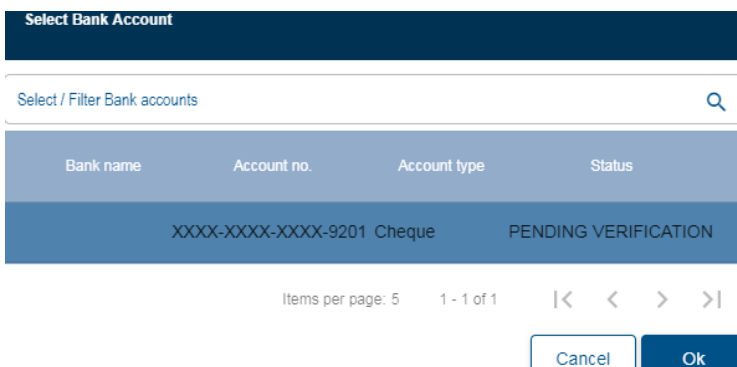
Select Bank Account

Select / Filter Bank accounts

| Bank name | Account no. | Account type | Status |
|---|---|---|---|
| | XXXX-XXXX-XXXX-9201 | Cheque | PENDING VERIFICATION |

Items per page: 5 1 - 1 of 1

Cancel Ok